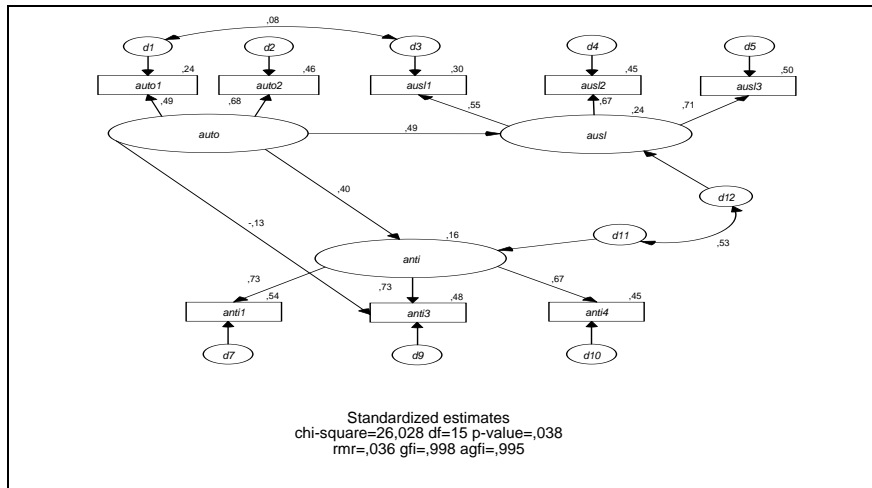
,08

d1

d2

d3

d4

d5

,24

,46

,30

,45

,50

auto1

auto2

ausl1

ausl2

ausl3

,49

,68

,55

,67

,24

,71

auto

,49

ausl

,40

d12

-,13

d11

,16

,53

anti

,73

,73

,67

,54

,48

,45

anti1

anti3

anti4

d7

d9

d10

Standardized estimates
chi-square=26,028 df=15 p-value=,038
rmr=,036 gfi=,998 agfi=,995